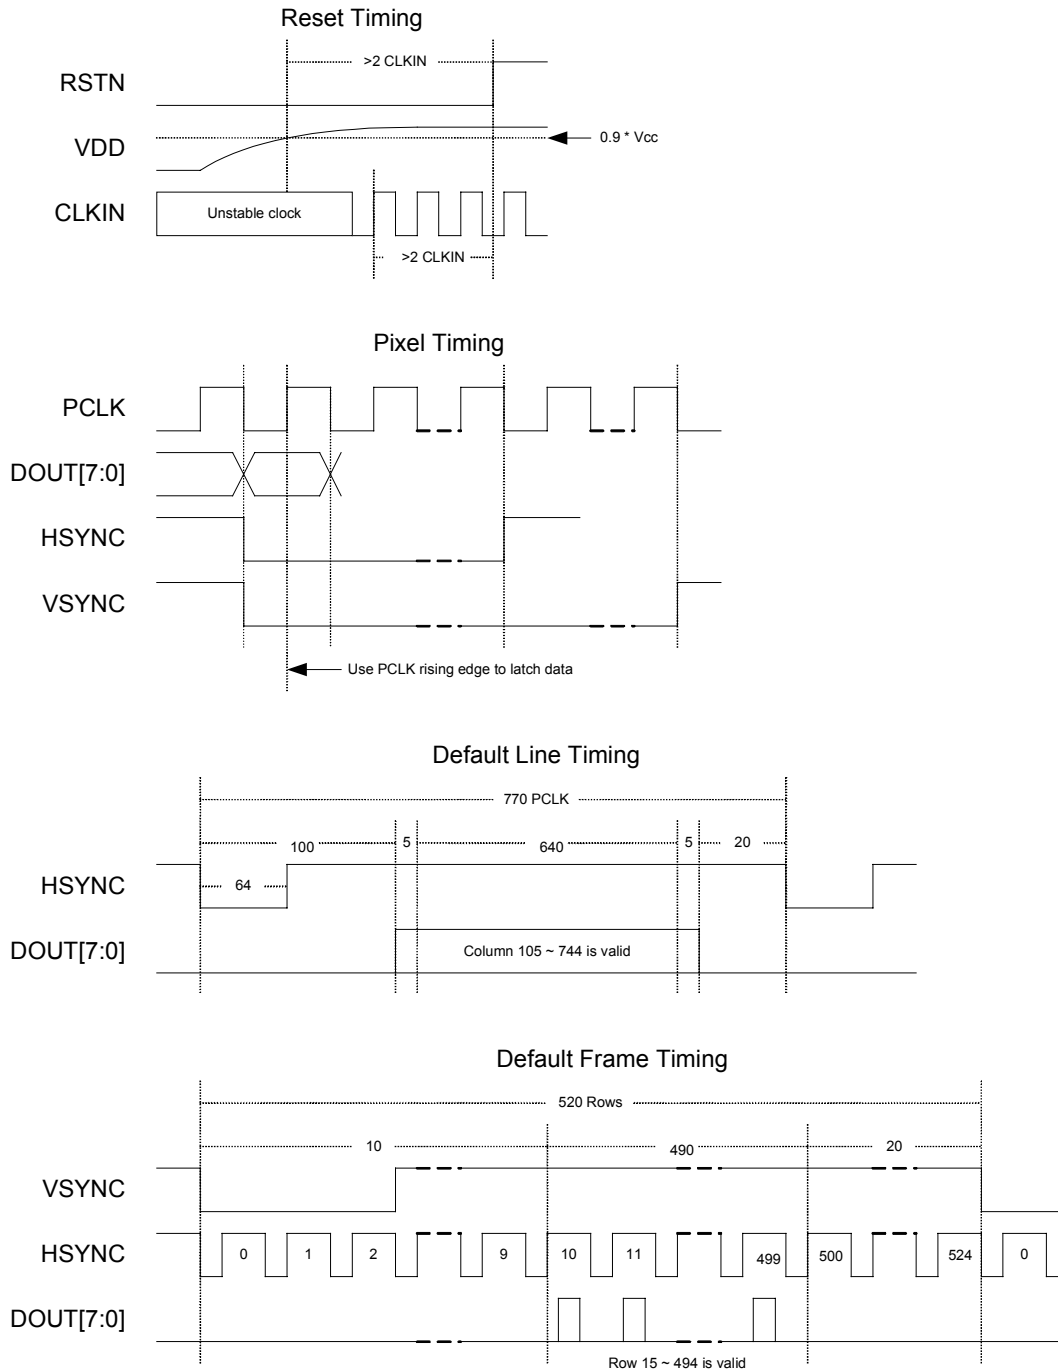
Reset Timing

>2 CLKIN

RSTN

VDD

0.9 * Vcc

CLKIN

Unstable clock

>2 CLKIN

Pixel Timing

PCLK

DOUT[7:0]

HSYNC

VSYNC

Use PCLK rising edge to latch data

Default Line Timing

770 PCLK

100

5

640

5

20

HSYNC

64

DOUT[7:0]

Column 105 ~ 744 is valid

Default Frame Timing

520 Rows

10

490

20

VSYNC

HSYNC

0

1

2

9

10

11

499

500

524

0

DOUT[7:0]

Row 15 ~ 494 is valid